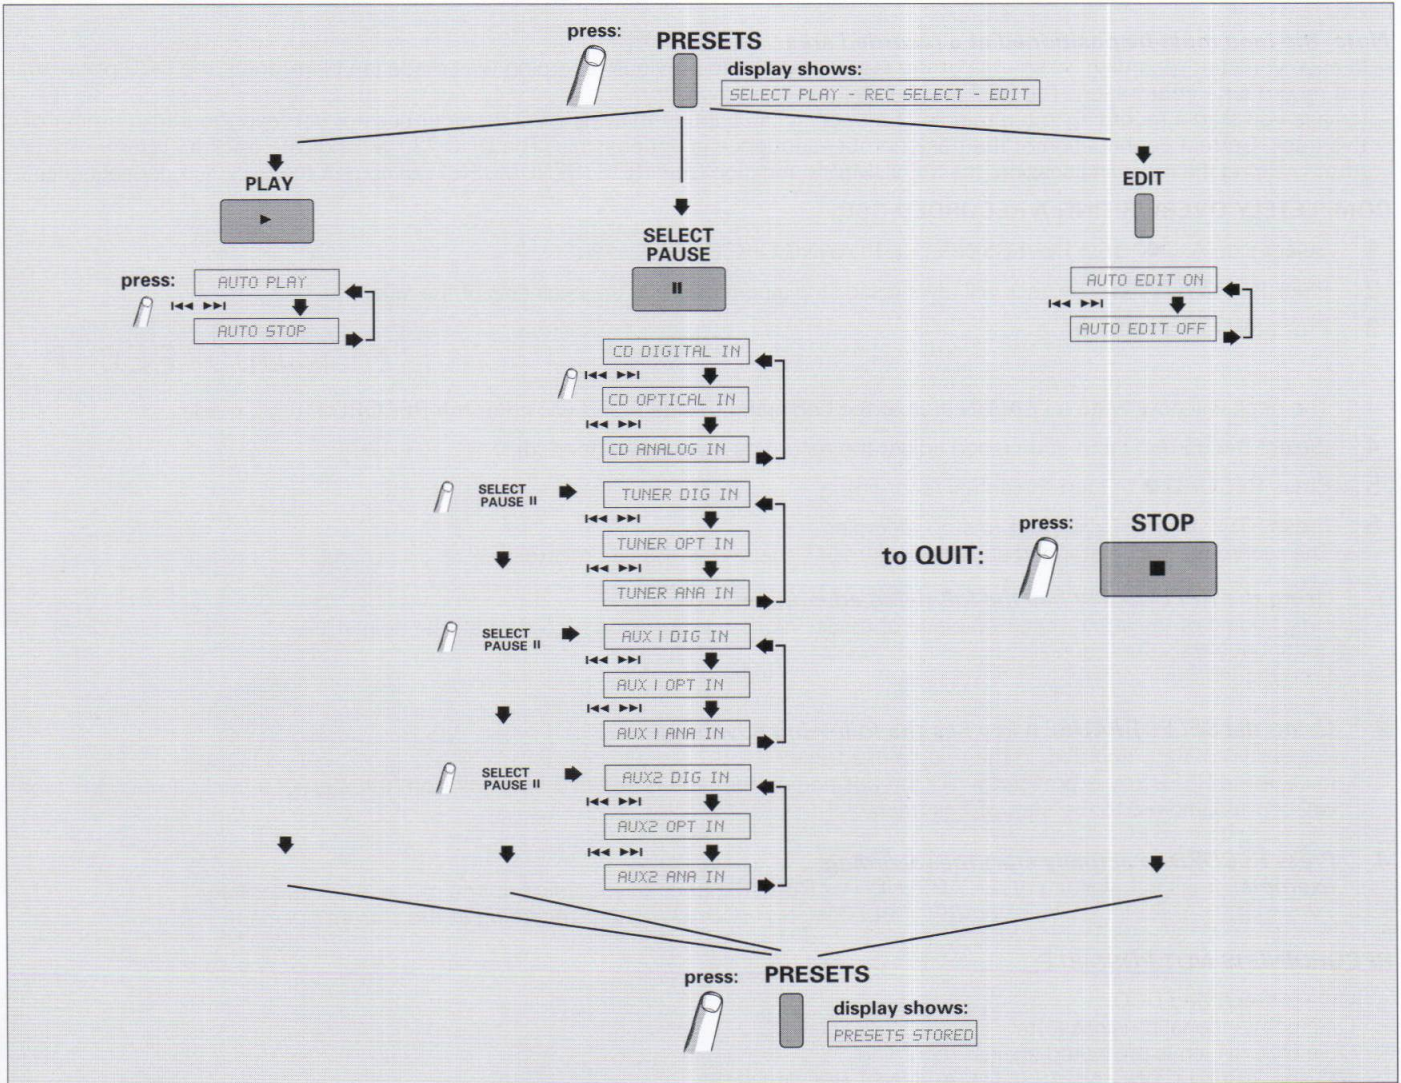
press: PRESETS

display shows:

SELECT PLAY - REC SELECT - EDIT

PLAY

press: AUTO PLAY

AUTO STOP

SELECT PAUSE

CD DIGITAL IN

CD OPTICAL IN

CD ANALOG IN

SELECT PAUSE II

TUNER DIG IN

TUNER OPT IN

TUNER ANA IN

SELECT PAUSE II

AUX I DIG IN

AUX I OPT IN

AUX I ANA IN

SELECT PAUSE II

AUX2 DIG IN

AUX2 OPT IN

AUX2 ANA IN

EDIT

AUTO EDIT ON

AUTO EDIT OFF

to QUIT: press: STOP

press: PRESETS

display shows:

PRESETS STORED